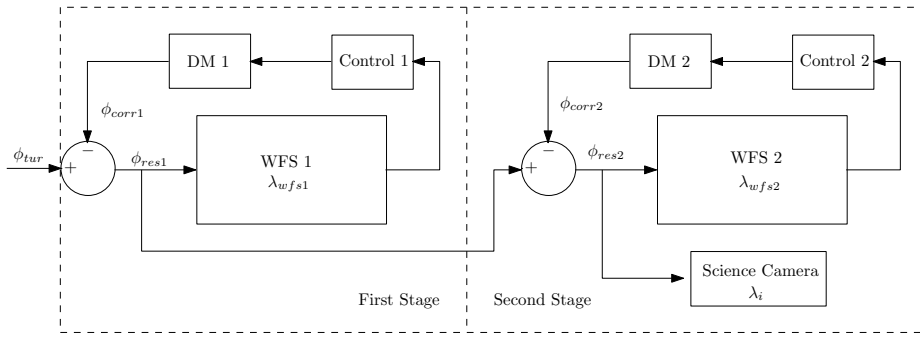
DM 1

Control 1

$\phi_{corr1}$

$-$

$\phi_{tur}$

$+$

$\phi_{res1}$

WFS 1
$\lambda_{wfs1}$

DM 2

Control 2

$\phi_{corr2}$

$-$

$+$

$\phi_{res2}$

WFS 2
$\lambda_{wfs2}$

Science Camera
$\lambda_i$

First Stage

Second Stage